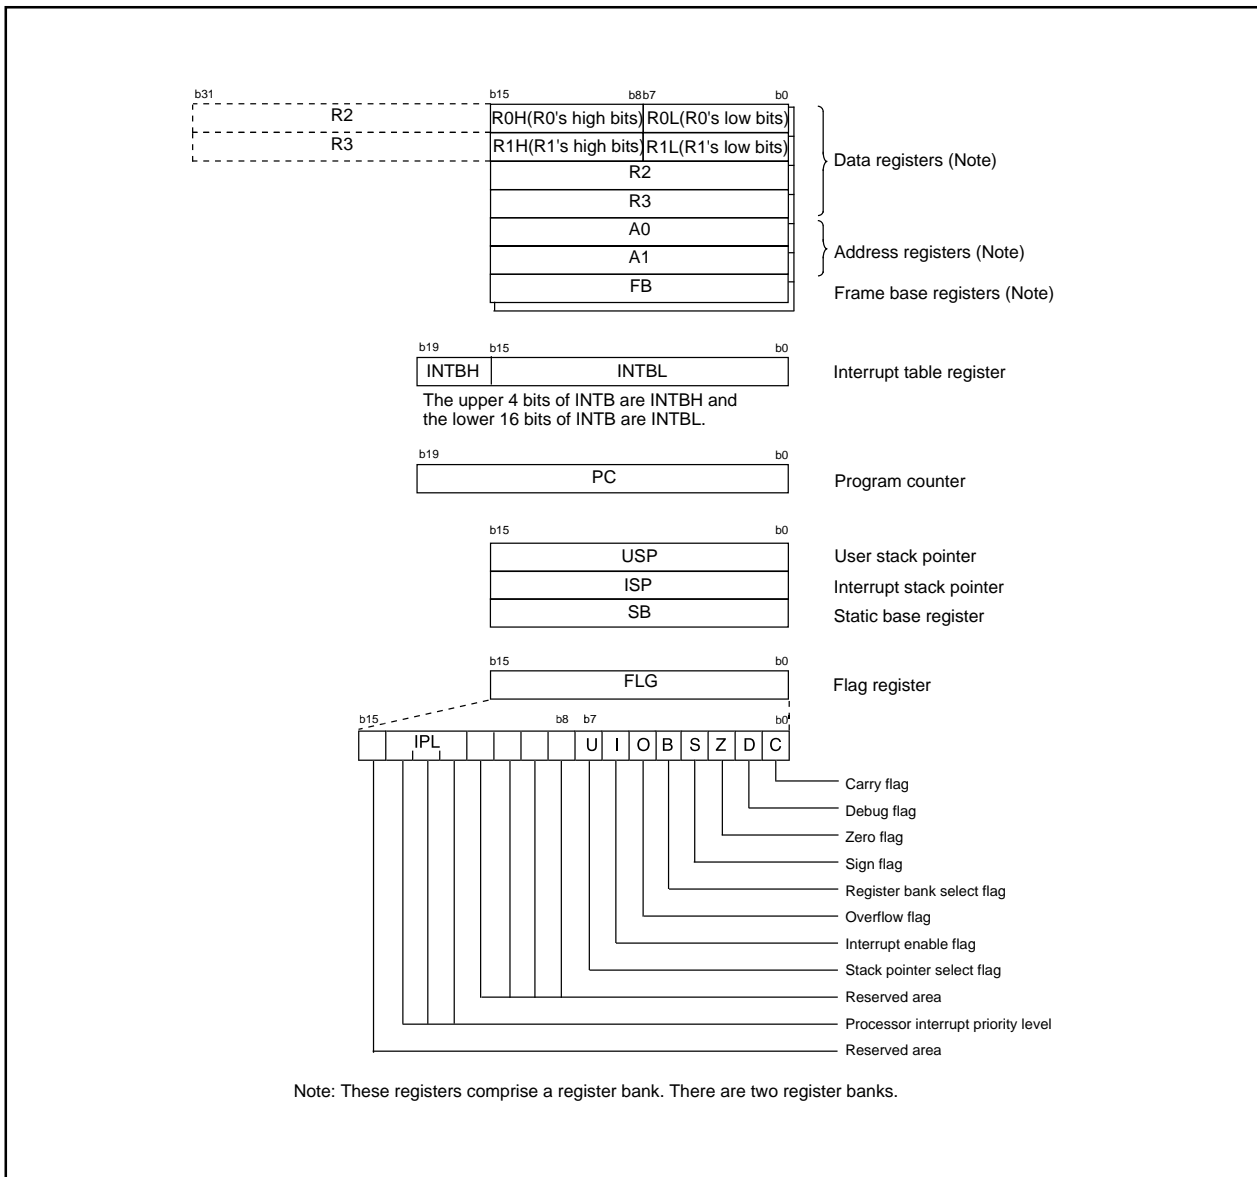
b31

R2

R3

b15 b8 b7 b0

R0H(R0's high bits) R0L(R0's low bits)

R1H(R1's high bits) R1L(R1's low bits)

R2

R3

A0

A1

FB

Data registers (Note)

Address registers (Note)

Frame base registers (Note)

b19 b15 b0

INTBH INTBL

Interrupt table register

The upper 4 bits of INTB are INTBH and the lower 16 bits of INTB are INTBL.

b19 b0

PC

Program counter

b15 b0

USP

ISP

SB

User stack pointer

Interrupt stack pointer

Static base register

b15 b0

FLG

Flag register

b15 b8 b7 b0

IPL U I O B S Z D C

Carry flag

Debug flag

Zero flag

Sign flag

Register bank select flag

Overflow flag

Interrupt enable flag

Stack pointer select flag

Reserved area

Processor interrupt priority level

Reserved area

Note: These registers comprise a register bank. There are two register banks.